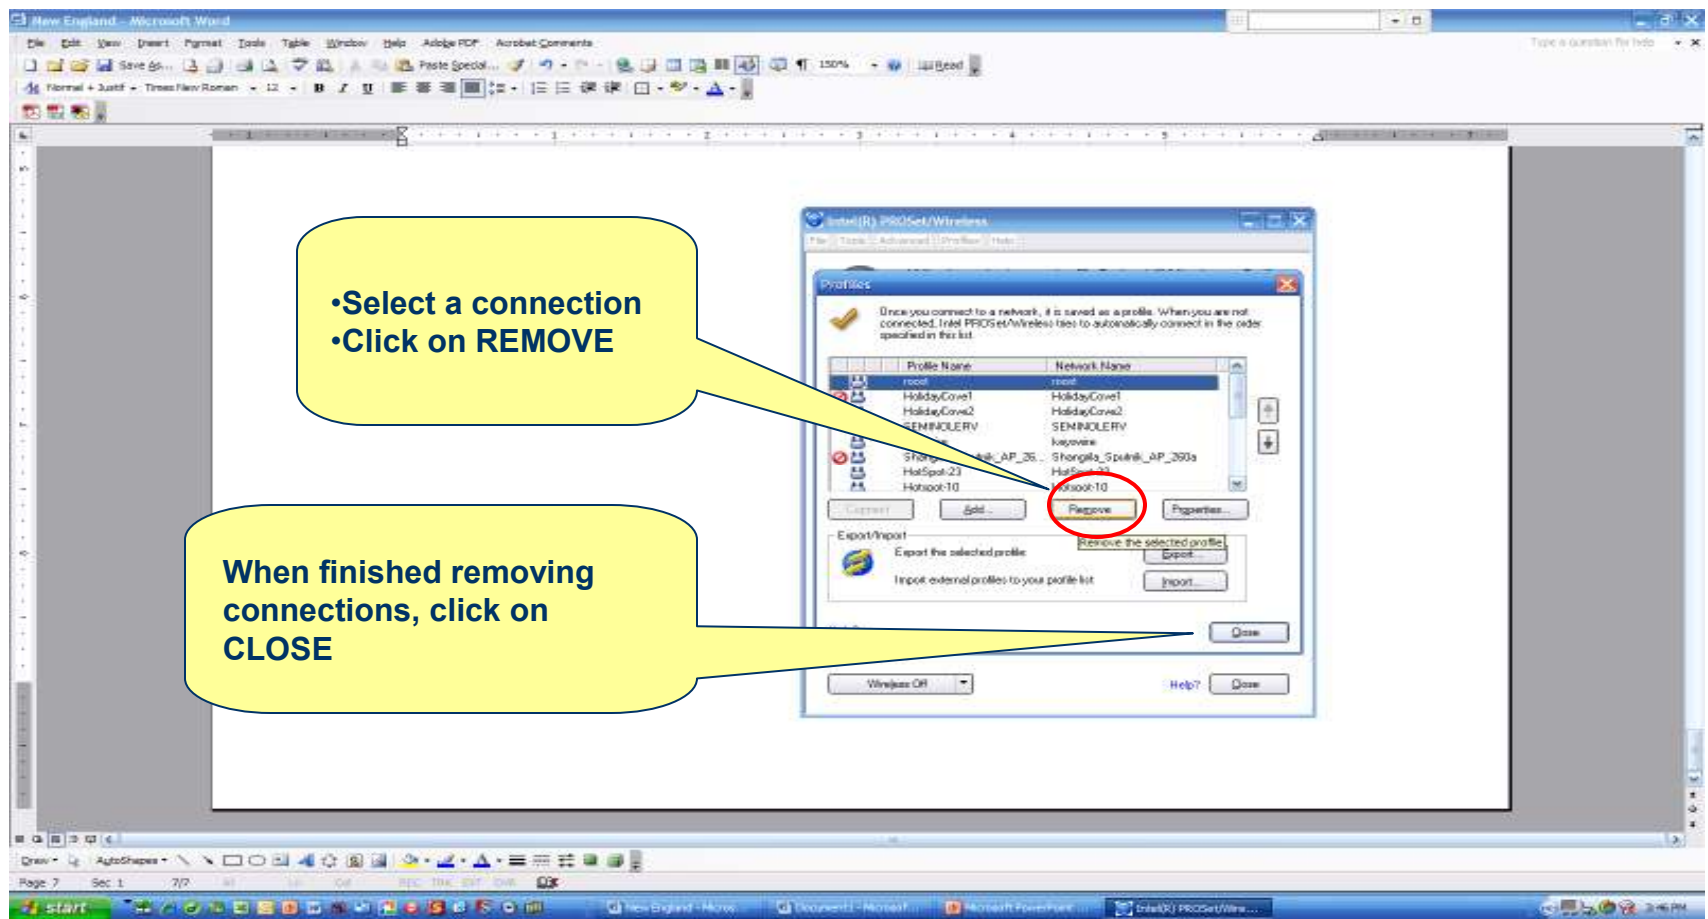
New England - Microsoft Word

File Edit View Insert Format Tools Table Window Help Adobe PDF Acrobat Comments

Type a question for help

Save As... Paste Special... 150% Read

Normal + Justif Times New Roman 12

•Select a connection
•Click on REMOVE

When finished removing connections, click on CLOSE

Intel(R) PROSet/Wireless

File Tools Advanced Profiles Help

Profiles

Once you connect to a network, it is saved as a profile. When you are not connected, Intel PROSet/Wireless tries to automatically connect in the order specified in this list.

| Profile Name | Network Name |
|---|---|
| root | root |
| HolidayCove1 | HolidayCove1 |
| HolidayCove2 | HolidayCove2 |
| SEMINOLERV | SEMINOLERV |
| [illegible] | kayovine |
| Shang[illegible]tnik_AP_26... | Shangala_Sputnik_AP_260a |
| HotSpot-23 | HotSpot-23 |
| Hotspot-10 | Hotspot-10 |

Connect Add... Remove Properties...

Remove the selected profile

Export/Import

Export the selected profile Export...

Import external profiles to your profile list Import...

Close

Wireless Off Help? Close

Draw AutoShapes

Page 7 Sec 1 7/7 REC TRK EXT OVR

start New England - Micros Document1 - Microsof Microsoft PowerPoint Intel(R) PROSet/Wire...